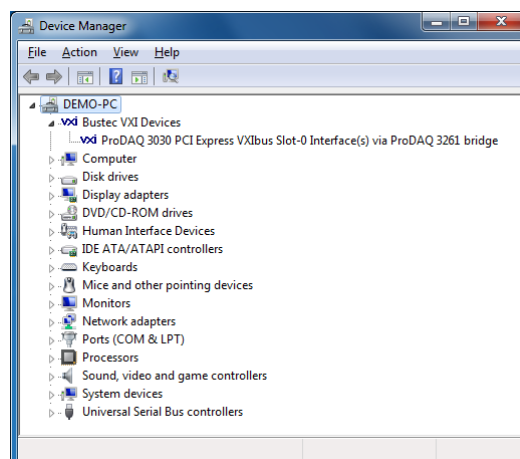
Device Manager

File Action View Help

DEMO-PC
Bustec VXI Devices
ProDAQ 3030 PCI Express VXIbus Slot-0 Interface(s) via ProDAQ 3261 bridge
Computer
Disk drives
Display adapters
DVD/CD-ROM drives
Human Interface Devices
IDE ATA/ATAPI controllers
Keyboards
Mice and other pointing devices
Monitors
Network adapters
Ports (COM & LPT)
Processors
Sound, video and game controllers
System devices
Universal Serial Bus controllers